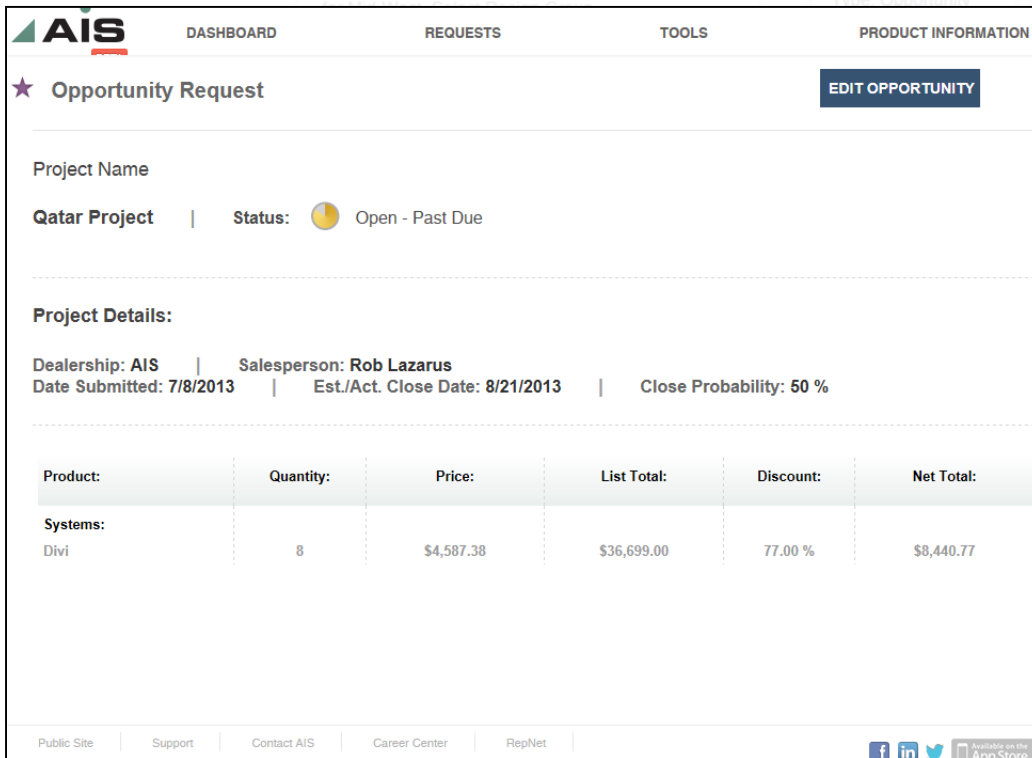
AIS DASHBOARD REQUESTS TOOLS PRODUCT INFORMATION

Opportunity Request

EDIT OPPORTUNITY

Project Name

Qatar Project | Status: Open - Past Due

Project Details:

Dealership: AIS | Salesperson: Rob Lazarus
Date Submitted: 7/8/2013 | Est./Act. Close Date: 8/21/2013 | Close Probability: 50 %

| Product: | Quantity: | Price: | List Total: | Discount: | Net Total: |
|---|---|---|---|---|---|
| Systems: | | | | | |
| Divi | 8 | $4,587.38 | $36,699.00 | 77.00 % | $8,440.77 |

Public Site | Support | Contact AIS | Career Center | RepNet

Available on the App Store